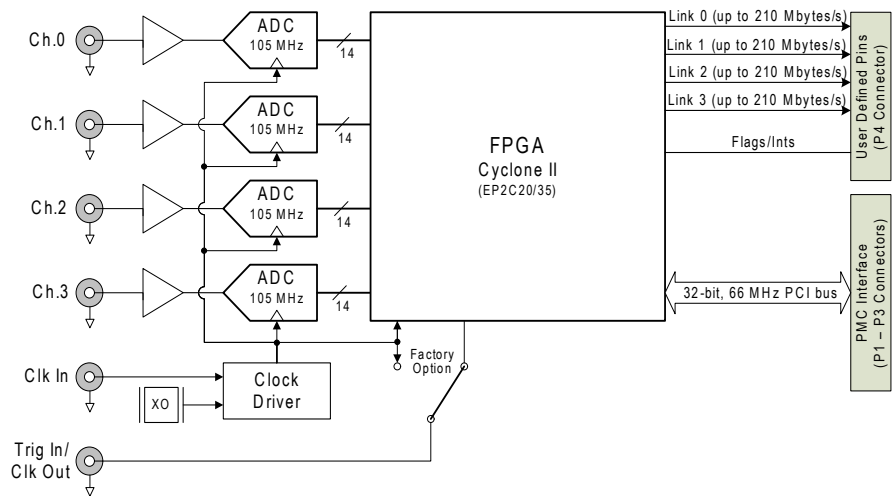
Ch.0

ADC
105 MHz

14

Ch.1

ADC
105 MHz

14

Ch.2

ADC
105 MHz

14

Ch.3

ADC
105 MHz

14

FPGA
Cyclone II
(EP2C20/35)

Link 0 (up to 210 Mbytes/s)
Link 1 (up to 210 Mbytes/s)
Link 2 (up to 210 Mbytes/s)
Link 3 (up to 210 Mbytes/s)
Flags/Ints

User Defined Pins
(P4 Connector)

32-bit, 66 MHz PCI bus

PMC Interface
(P1 – P3 Connectors)

Factory
Option

Clk In

Clock
Driver

XO

Trig In/
Clk Out